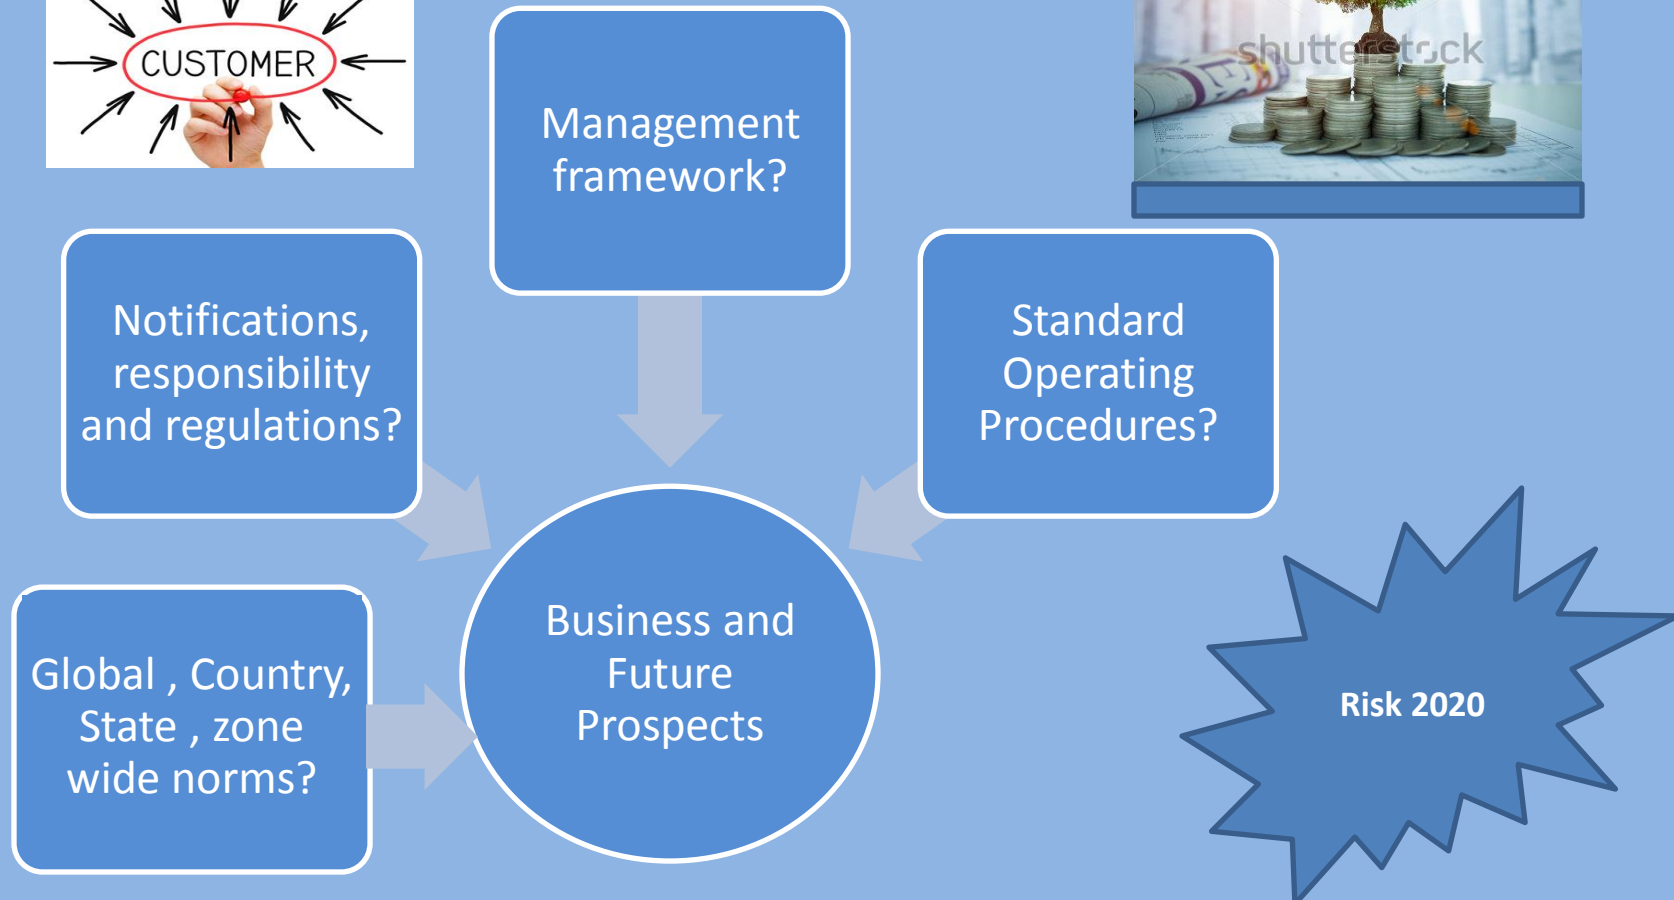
CUSTOMER

Management framework?

shutterstock

Notifications, responsibility and regulations?

Standard Operating Procedures?

Business and Future Prospects

Global , Country, State , zone wide norms?

Risk 2020